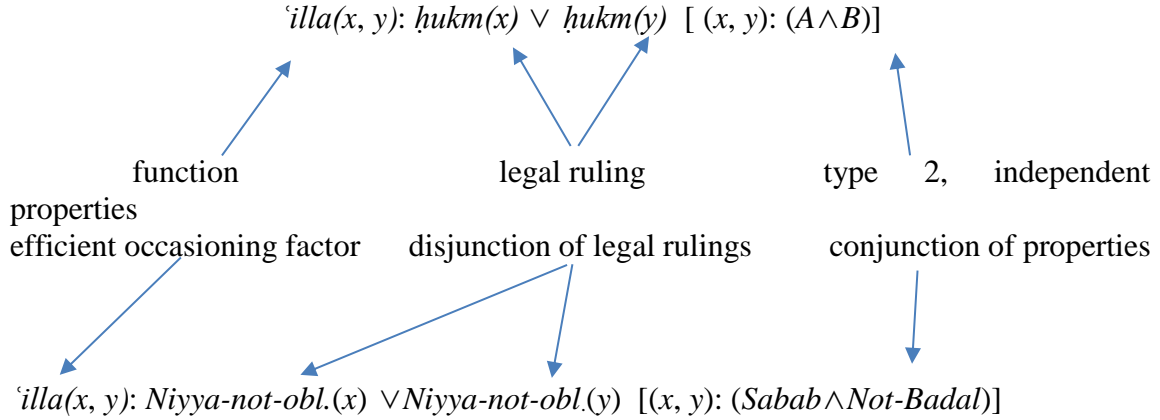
ʿ$illa(x, y)$: $ḥukm(x) \vee ḥukm(y)$ [ $(x, y)$: $(A \wedge B)$]

function legal ruling type 2, independent properties

efficient occasioning factor disjunction of legal rulings conjunction of properties

ʿ$illa(x, y)$: $Niyya\text{-}not\text{-}obl.(x) \vee Niyya\text{-}not\text{-}obl.(y)$ [$(x, y)$: $(Sabab \wedge Not\text{-}Badal)$]